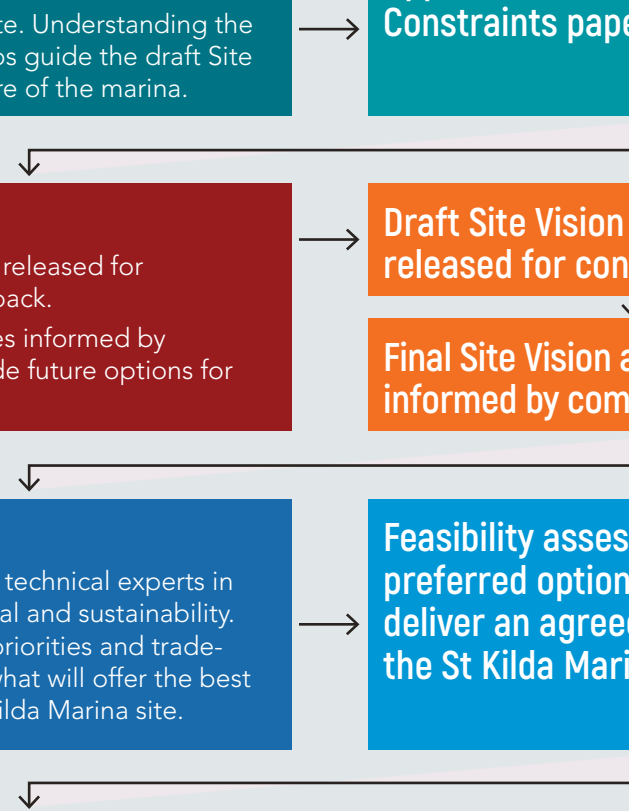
te. Understanding the
ps guide the draft Site
re of the marina.

Constraints pape

released for
back.
es informed by
de future options for

Draft Site Vision
released for con

Final Site Vision a
informed by com

technical experts in
al and sustainability.
priorities and trade-
what will offer the best
ilda Marina site.

Feasibility asses
preferred option
deliver an agreed
the St Kilda Mari